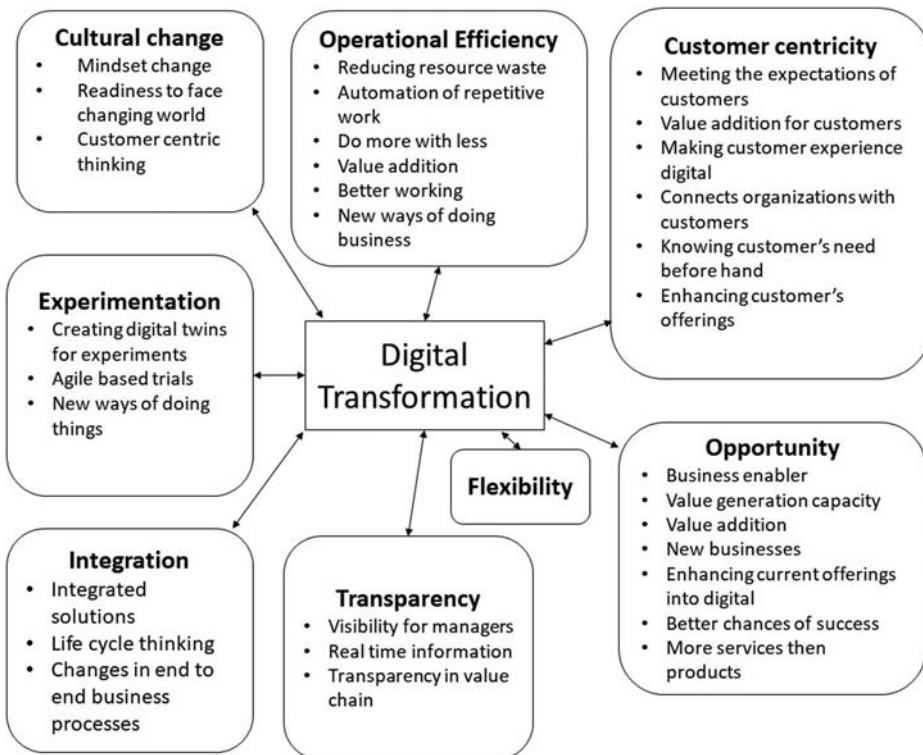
**Cultural change**
- Mindset change
- Readiness to face changing world
- Customer centric thinking

**Operational Efficiency**
- Reducing resource waste
- Automation of repetitive work
- Do more with less
- Value addition
- Better working
- New ways of doing business

**Customer centricity**
- Meeting the expectations of customers
- Value addition for customers
- Making customer experience digital
- Connects organizations with customers
- Knowing customer's need before hand
- Enhancing customer's offerings

**Experimentation**
- Creating digital twins for experiments
- Agile based trials
- New ways of doing things

Digital Transformation

**Flexibility**

**Opportunity**
- Business enabler
- Value generation capacity
- Value addition
- New businesses
- Enhancing current offerings into digital
- Better chances of success
- More services then products

**Integration**
- Integrated solutions
- Life cycle thinking
- Changes in end to end business processes

**Transparency**
- Visibility for managers
- Real time information
- Transparency in value chain